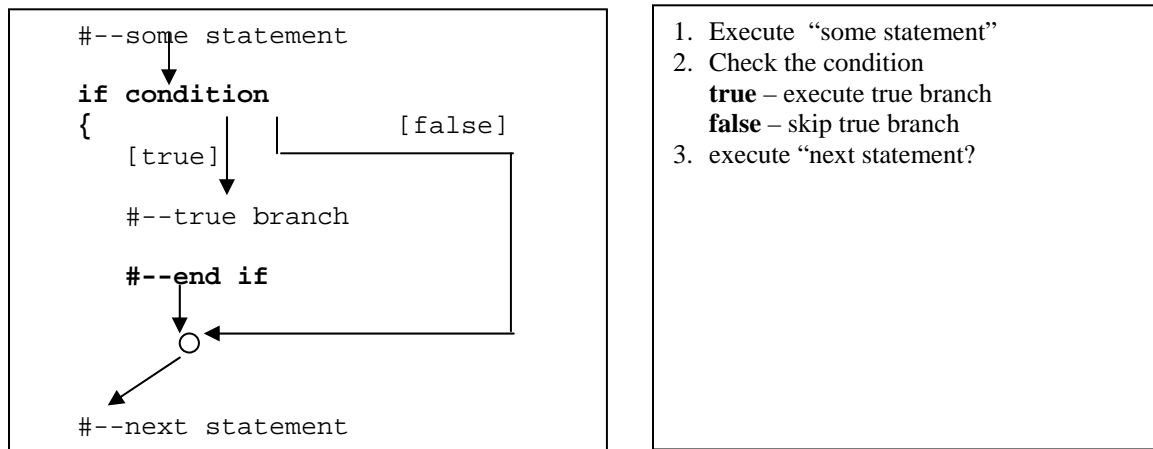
#--some statement

**if condition**
**{** [false]
[true]

#--true branch

**#--end if**

#--next statement

1. Execute “some statement”
2. Check the condition
**true** – execute true branch
**false** – skip true branch
3. execute “next statement?